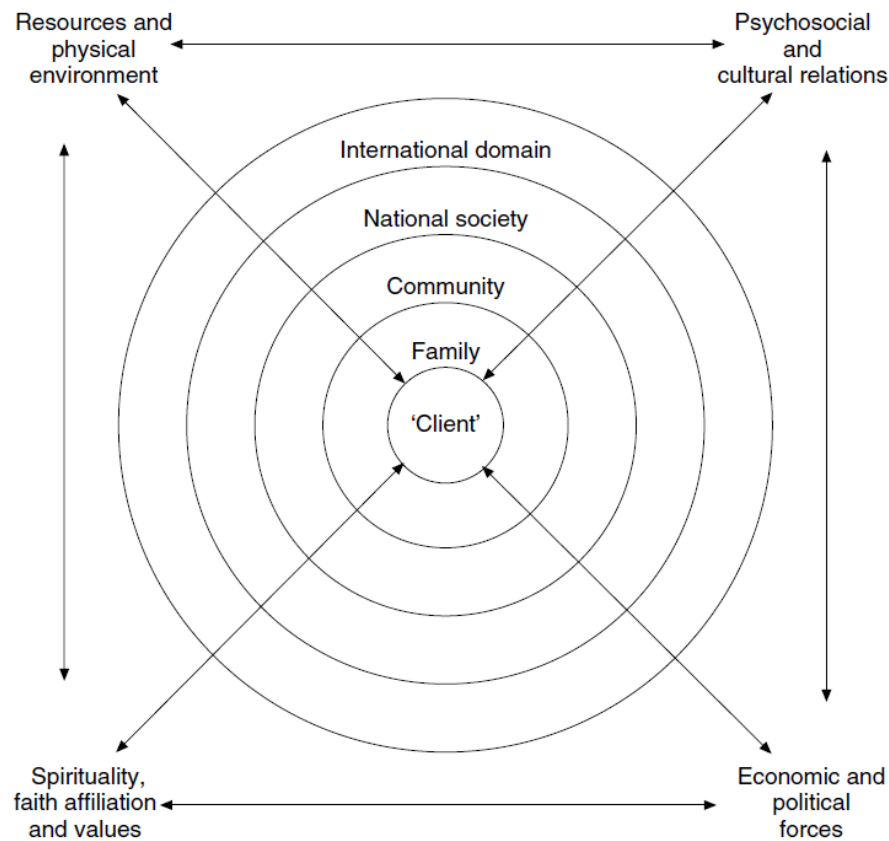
Resources and physical environment

Psychosocial and cultural relations

International domain

National society

Community

Family

'Client'

Spirituality, faith affiliation and values

Economic and political forces